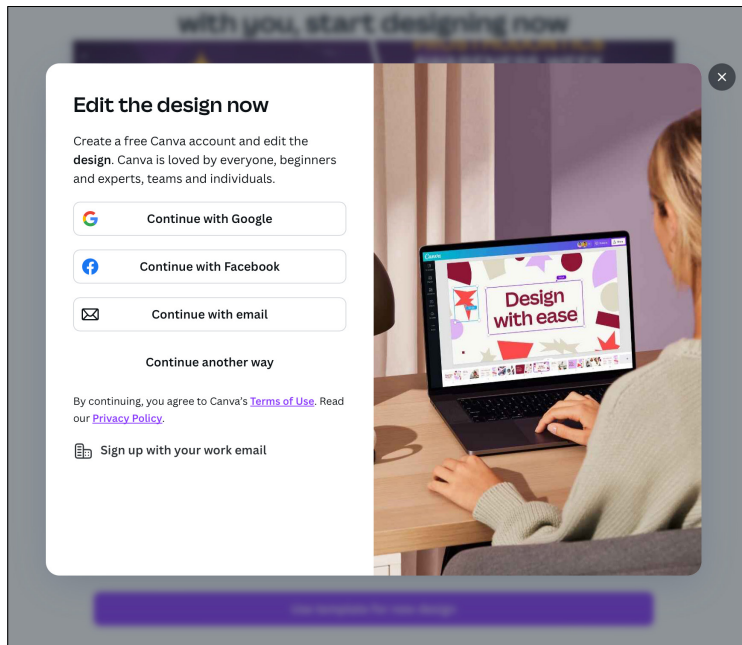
with you, start designing now

Edit the design now

Create a free Canva account and edit the **design**. Canva is loved by everyone, beginners and experts, teams and individuals.

Continue with Google

Continue with Facebook

Continue with email

Continue another way

By continuing, you agree to Canva's Terms of Use. Read our Privacy Policy.

Sign up with your work email

Canva

Design with ease

Use template for new design